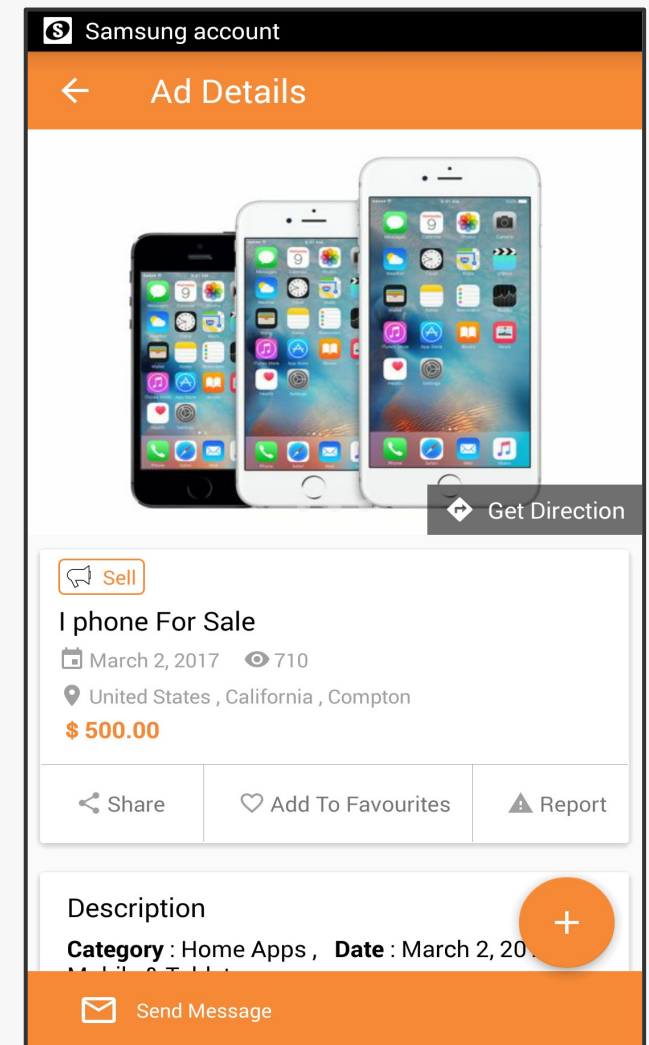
Samsung account

Ad Details

Get Direction

Sell

I phone For Sale

March 2, 2017 710

United States , California , Compton

$ 500.00

Share Add To Favourites Report

Description

**Category** : Home Apps , **Date** : March 2, 20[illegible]

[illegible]

+

Send Message